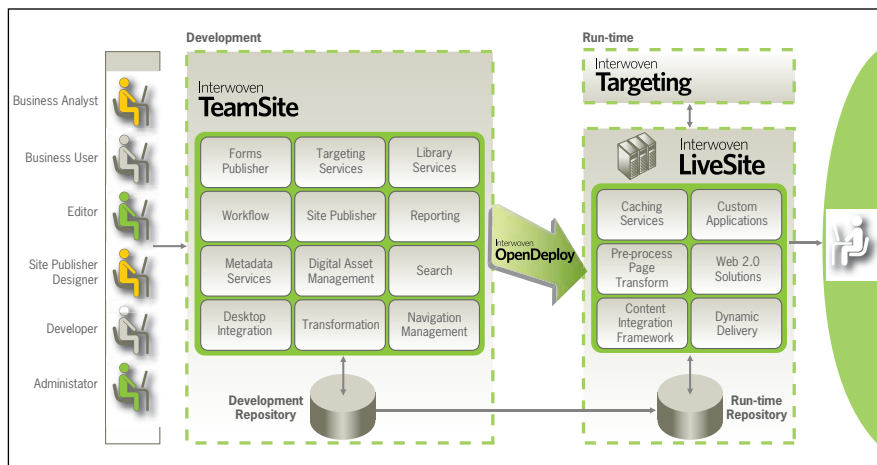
Business Analyst

Business User

Editor

Site Publisher Designer

Developer

Administator

Development

Interwoven
TeamSite

| Forms Publisher | Targeting Services | Library Services |
|---|---|---|
| Workflow | Site Publisher | Reporting |
| Metadata Services | Digital Asset Management | Search |
| Desktop Integration | Transformation | Navigation Management |

Development Repository

Interwoven
OpenDeploy

Run-time

Interwoven
Targeting

Interwoven
LiveSite

| Caching Services | Custom Applications |
|---|---|
| Pre-process Page Transform | Web 2.0 Solutions |
| Content Integration Framework | Dynamic Delivery |

Run-time Repository